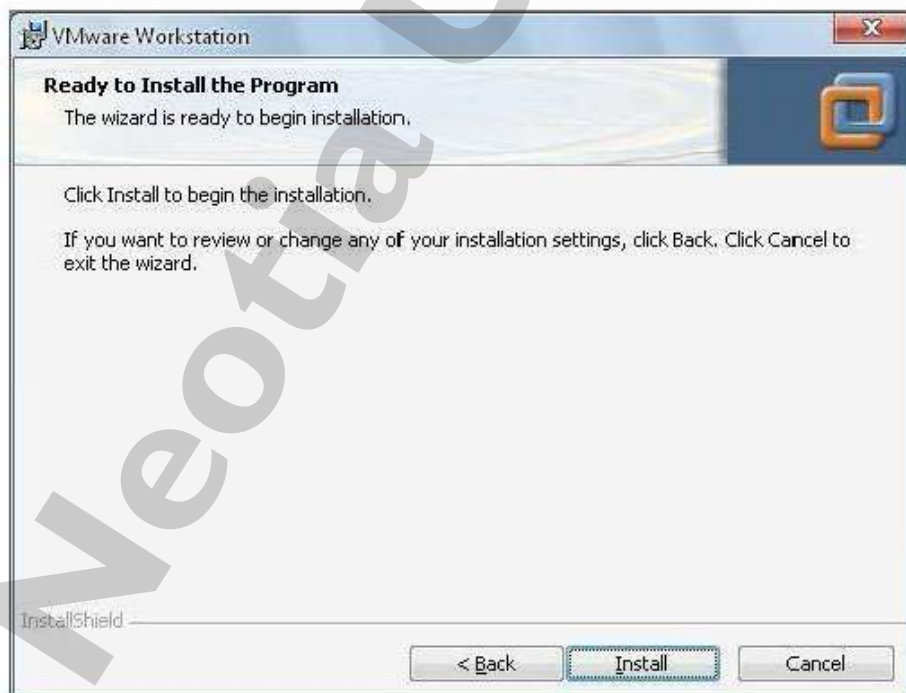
VMware Workstation

Ready to Install the Program
The wizard is ready to begin installation.

Click Install to begin the installation.

If you want to review or change any of your installation settings, click Back. Click Cancel to exit the wizard.

InstallShield

< Back
Install
Cancel

Neotia U